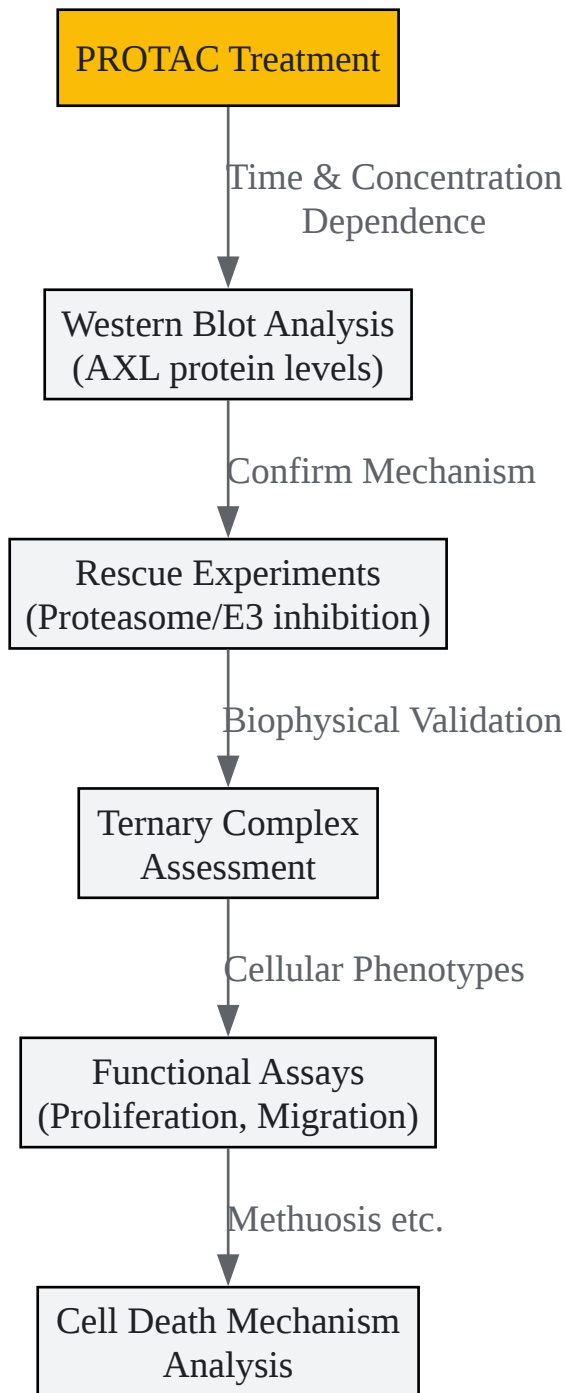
PROTAC Treatment

Time & Concentration Dependence

Western Blot Analysis (AXL protein levels)

Confirm Mechanism

Rescue Experiments (Proteasome/E3 inhibition)

Biophysical Validation

Ternary Complex Assessment

Cellular Phenotypes

Functional Assays (Proliferation, Migration)

Methuosis etc.

Cell Death Mechanism Analysis